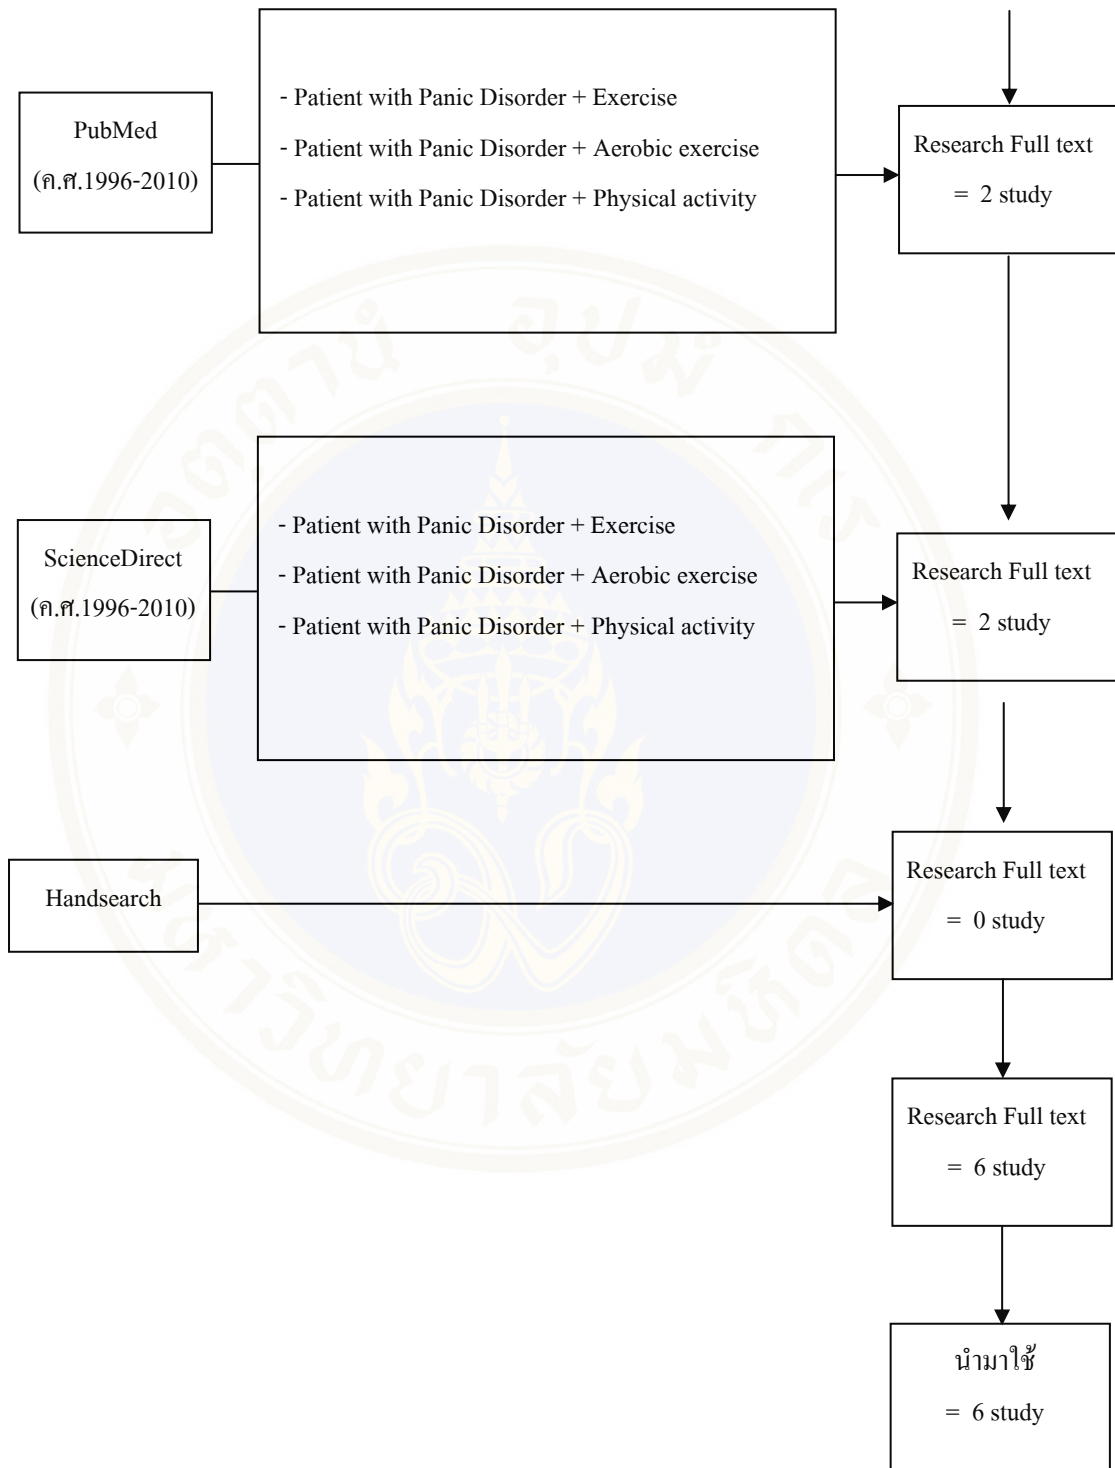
PubMed
(ค.ศ.1996-2010)

- Patient with Panic Disorder + Exercise
- Patient with Panic Disorder + Aerobic exercise
- Patient with Panic Disorder + Physical activity

Research Full text
= 2 study

ScienceDirect
(ค.ศ.1996-2010)

- Patient with Panic Disorder + Exercise
- Patient with Panic Disorder + Aerobic exercise
- Patient with Panic Disorder + Physical activity

Research Full text
= 2 study

Handsearch

Research Full text
= 0 study

Research Full text
= 6 study

นำมาใช้
= 6 study